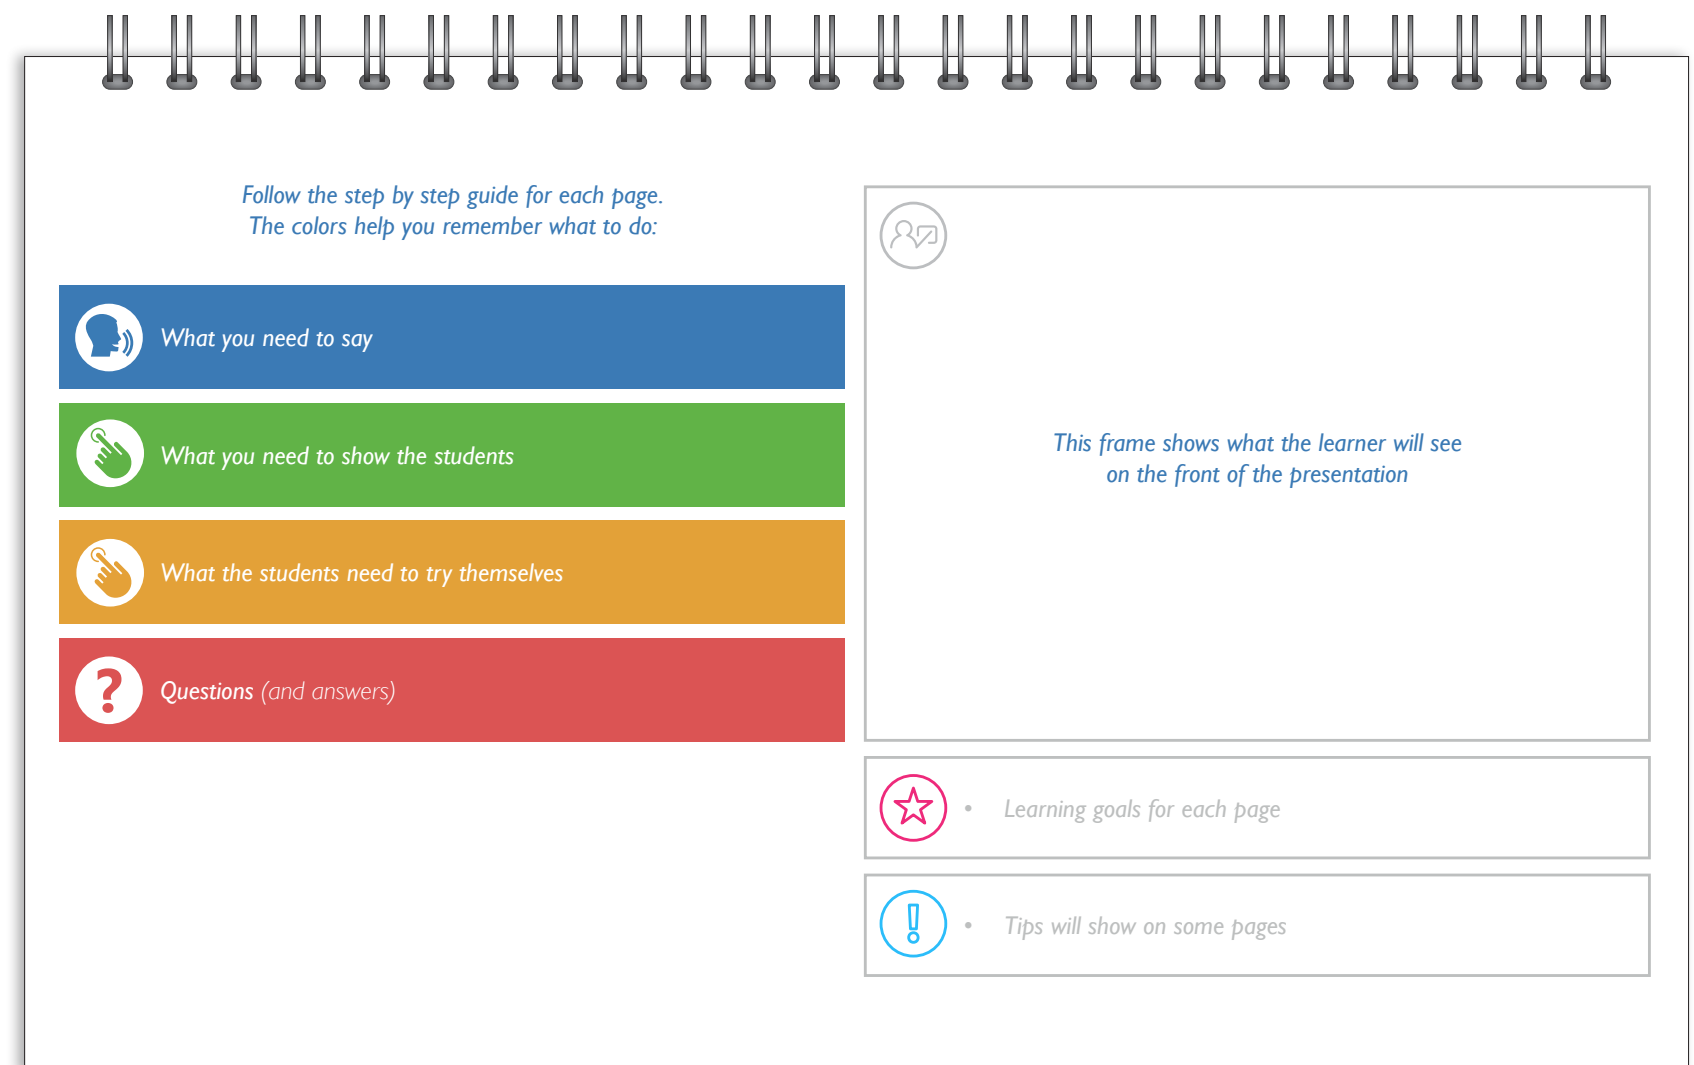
Follow the step by step guide for each page.
The colors help you remember what to do:

What you need to say

What you need to show the students

What the students need to try themselves

Questions (and answers)

This frame shows what the learner will see on the front of the presentation

• Learning goals for each page

• Tips will show on some pages